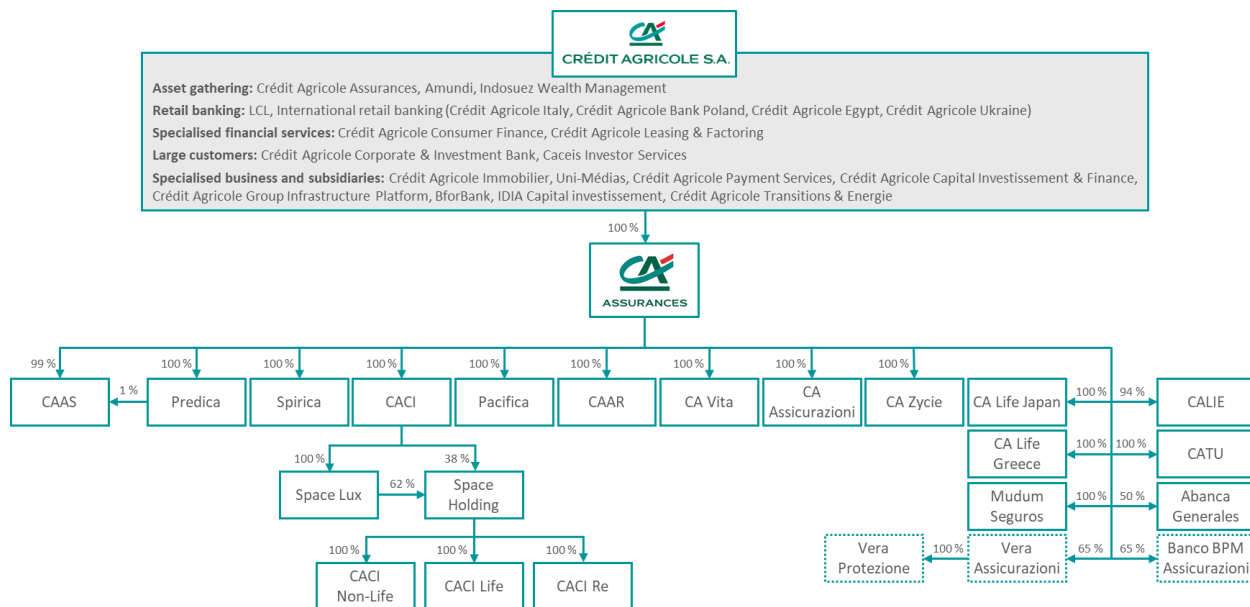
CA
CRÉDIT AGRICOLE S.A.

Asset gathering: Crédit Agricole Assurances, Amundi, Indosuez Wealth Management
Retail banking: LCL, International retail banking (Crédit Agricole Italy, Crédit Agricole Bank Poland, Crédit Agricole Egypt, Crédit Agricole Ukraine)
Specialised financial services: Crédit Agricole Consumer Finance, Crédit Agricole Leasing & Factoring
Large customers: Crédit Agricole Corporate & Investment Bank, Caceis Investor Services
Specialised business and subsidiaries: Crédit Agricole Immobilier, Uni-Médias, Crédit Agricole Payment Services, Crédit Agricole Capital Investissement & Finance, Crédit Agricole Group Infrastructure Platform, BforBank, IDIA Capital investissement, Crédit Agricole Transitions & Energie

100 %

CA
ASSURANCES

99 %
CAAS
1 %
100 %
Predica
100 %
Spirica
100 %
CACI
100 %
Pacifica
100 %
CAAR
100 %
CA Vita
100 %
CA Assicurazioni
100 %
CA Zycie
CA Life Japan
100 %
94 %
CALIE
CA Life Greece
100 %
100 %
CATU
Mudum Seguros
100 %
50 %
Abanca Generales
Vera Protezione
100 %
Vera Assicurazioni
65 %
65 %
Banco BPM Assicurazioni

100 %
Space Lux
62 %
38 %
Space Holding
100 %
CACI Non-Life
100 %
CACI Life
100 %
CACI Re